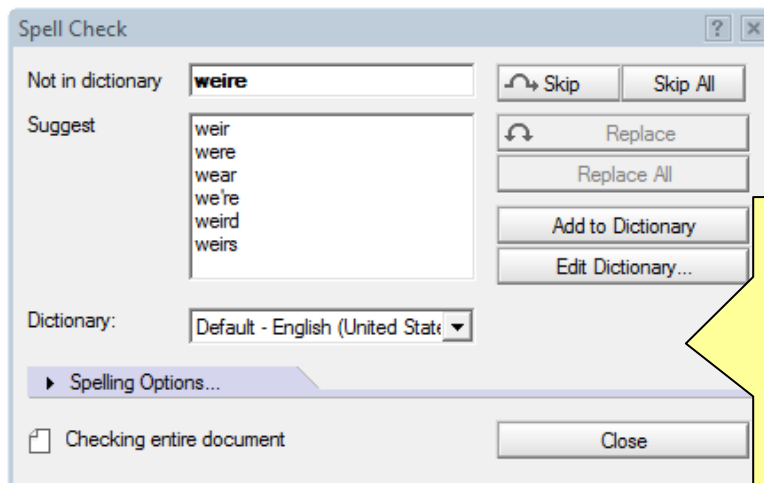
Spell Check

?

Not in dictionary weire

Skip

Skip All

Suggest

weir
were
wear
we're
weird
weirs

Replace

Replace All

Add to Dictionary

Edit Dictionary...

Dictionary: Default - English (United State

Spelling Options...

Checking entire document

Close